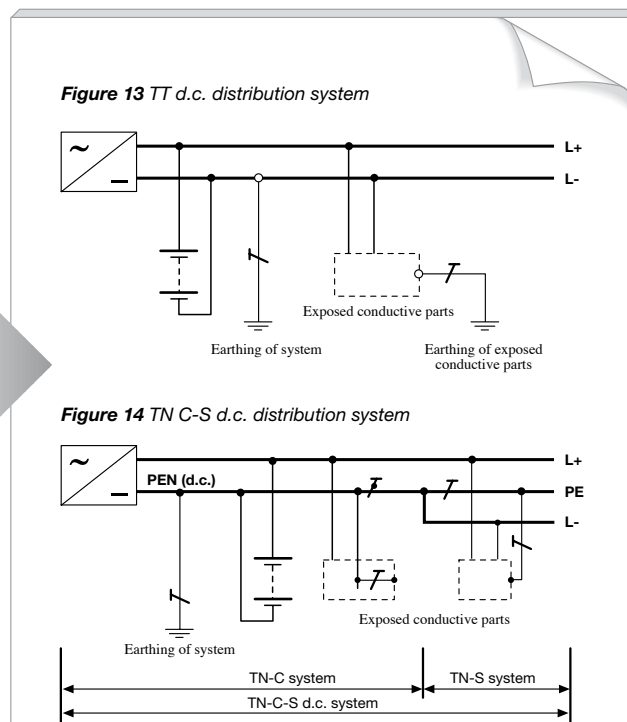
Figure 13 TT d.c. distribution system

~

L+

L-

Exposed conductive parts

Earthing of system

Earthing of exposed conductive parts

Figure 14 TN C-S d.c. distribution system

~

PEN (d.c.)

L+

PE

L-

Exposed conductive parts

Earthing of system

TN-C system

TN-S system

TN-C-S d.c. system